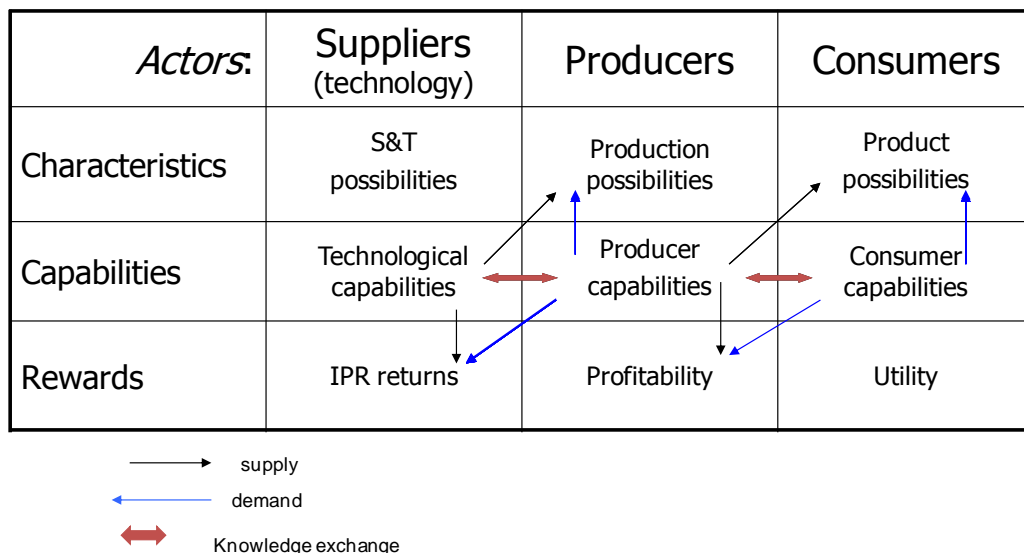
| *Actors*: | Suppliers (technology) | Producers | Consumers |
|---|---|---|---|
| Characteristics | S&T possibilities | Production possibilities | Product possibilities |
| Capabilities | Technological capabilities | Producer capabilities | Consumer capabilities |
| Rewards | IPR returns | Profitability | Utility |

supply

demand

Knowledge exchange